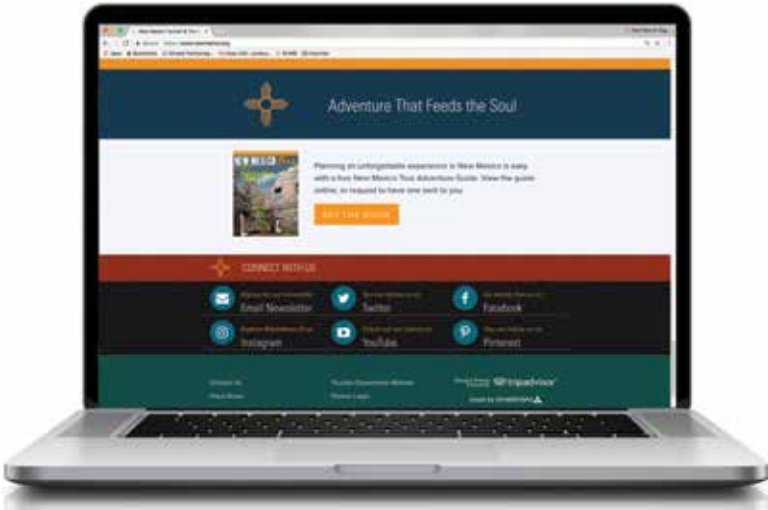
Adventure That Feeds the Soul

Planning an unforgettable experience in New Mexico is easy with a free New Mexico True Adventure Guide. View the guide online, or request to have one sent to you.

GET THE GUIDE

CONNECT WITH US

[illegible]
Email Newsletter

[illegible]
Twitter

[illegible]
Facebook

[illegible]
Instagram

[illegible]
YouTube

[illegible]
Pinterest

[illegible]

tripadvisor